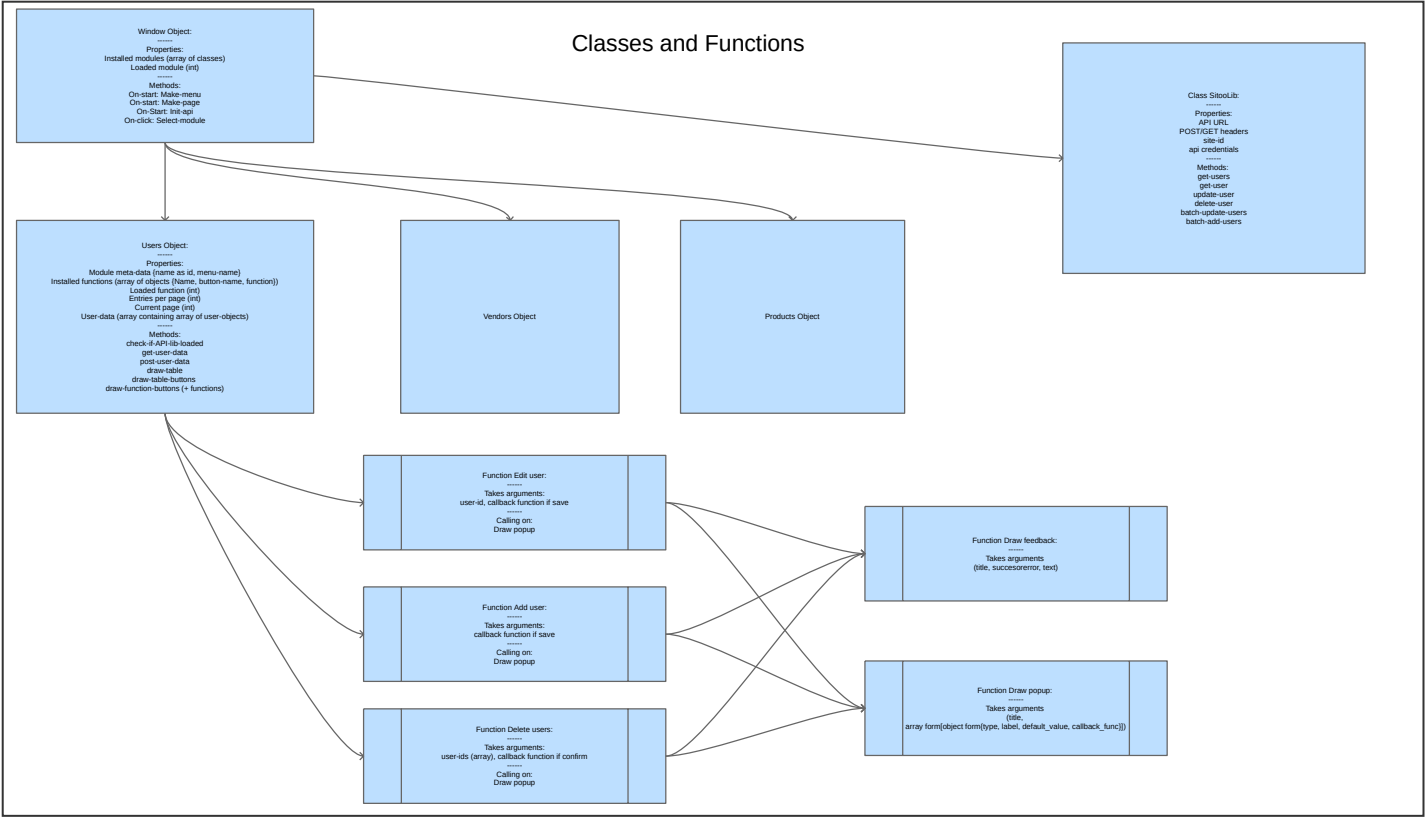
Window Object:
-------
Properties:
Installed modules (array of classes)
Loaded module (int)
-------
Methods:
On-start: Make-menu
On-start: Make-page
On-Start: Init-api
On-click: Select-module

Classes and Functions

Class SitooLib:
-------
Properties:
API URL
POST/GET headers
site-id
api credentials
-------
Methods:
get-users
get-user
update-user
delete-user
batch-update-users
batch-add-users

Users Object:
-------
Properties:
Module meta-data (name as id, menu-name)
Installed functions (array of objects (Name, button-name, function))
Loaded function (int)
Entries per page (int)
Current page (int)
User-data (array containing array of user-objects)
-------
Methods:
check-if-API-lib-loaded
get-user-data
post-user-data
draw-table
draw-table-buttons
draw-function-buttons (+ functions)

Vendors Object

Products Object

Function Edit user:
-------
Takes arguments:
user-id, callback function if save
-------
Calling on:
Draw popup

Function Draw feedback:
-------
Takes arguments
(title, succesorerror, text)

Function Add user:
-------
Takes arguments:
callback function if save
-------
Calling on:
Draw popup

Function Draw popup:
-------
Takes arguments
(title,
array form[object form{type, label, default_value, callback_func}])

Function Delete users:
-------
Takes arguments:
user-ids (array), callback function if confirm
-------
Calling on:
Draw popup